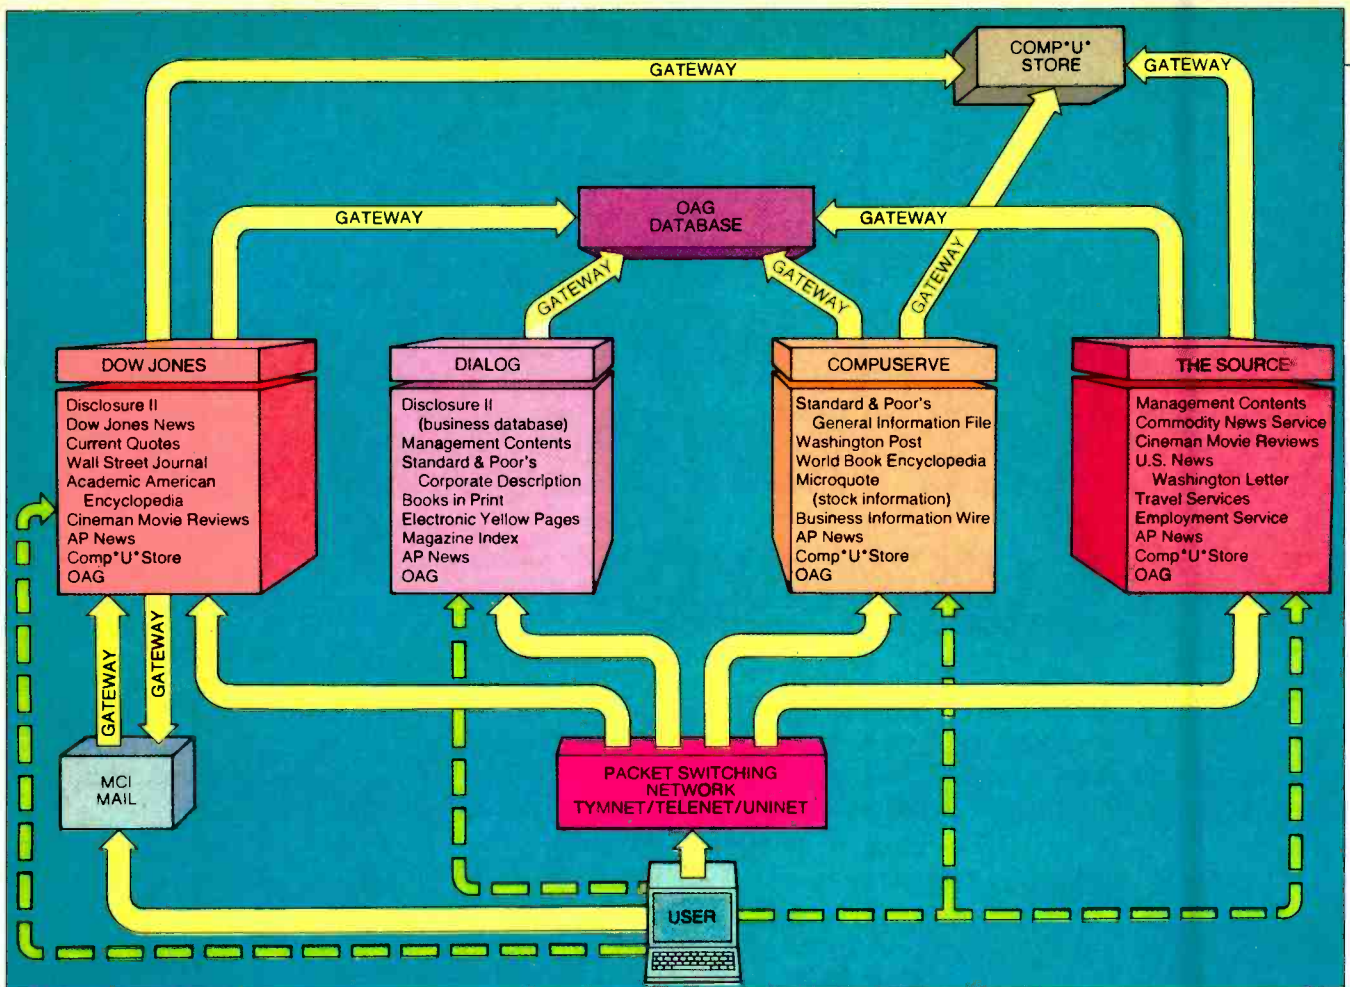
GATEWAY

COMP•U• STORE

GATEWAY

GATEWAY

OAG DATABASE

GATEWAY

GATEWAY

GATEWAY

GATEWAY

DOW JONES

Disclosure II
Dow Jones News
Current Quotes
Wall Street Journal
Academic American Encyclopedia
Cineman Movie Reviews
AP News
Comp•U•Store
OAG

DIALOG

Disclosure II (business database)
Management Contents
Standard & Poor's Corporate Description
Books in Print
Electronic Yellow Pages
Magazine Index
AP News
OAG

COMPUSERVE

Standard & Poor's General Information File
Washington Post
World Book Encyclopedia
Microquote (stock information)
Business Information Wire
AP News
Comp•U•Store
OAG

THE SOURCE

Management Contents
Commodity News Service
Cineman Movie Reviews
U.S. News Washington Letter
Travel Services
Employment Service
AP News
Comp•U•Store
OAG

GATEWAY

GATEWAY

MCI MAIL

PACKET SWITCHING NETWORK TYMNET/TELENET/UNINET

USER